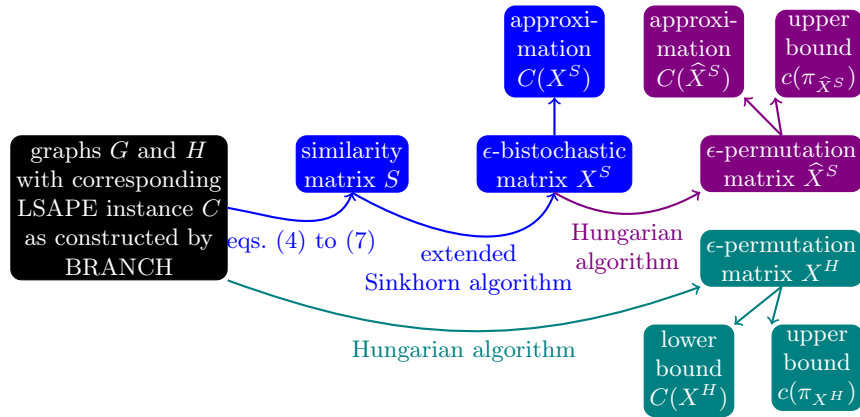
approximation $C(X^S)$

approximation $C(\widehat{X}^S)$

upper bound $c(\pi_{\widehat{X}^S})$

graphs $G$ and $H$ with corresponding LSAPE instance $C$ as constructed by BRANCH

similarity matrix $S$

$\epsilon$-bistochastic matrix $X^S$

$\epsilon$-permutation matrix $\widehat{X}^S$

eqs. (4) to (7)

extended Sinkhorn algorithm

Hungarian algorithm

$\epsilon$-permutation matrix $X^H$

Hungarian algorithm

lower bound $C(X^H)$

upper bound $c(\pi_{X^H})$